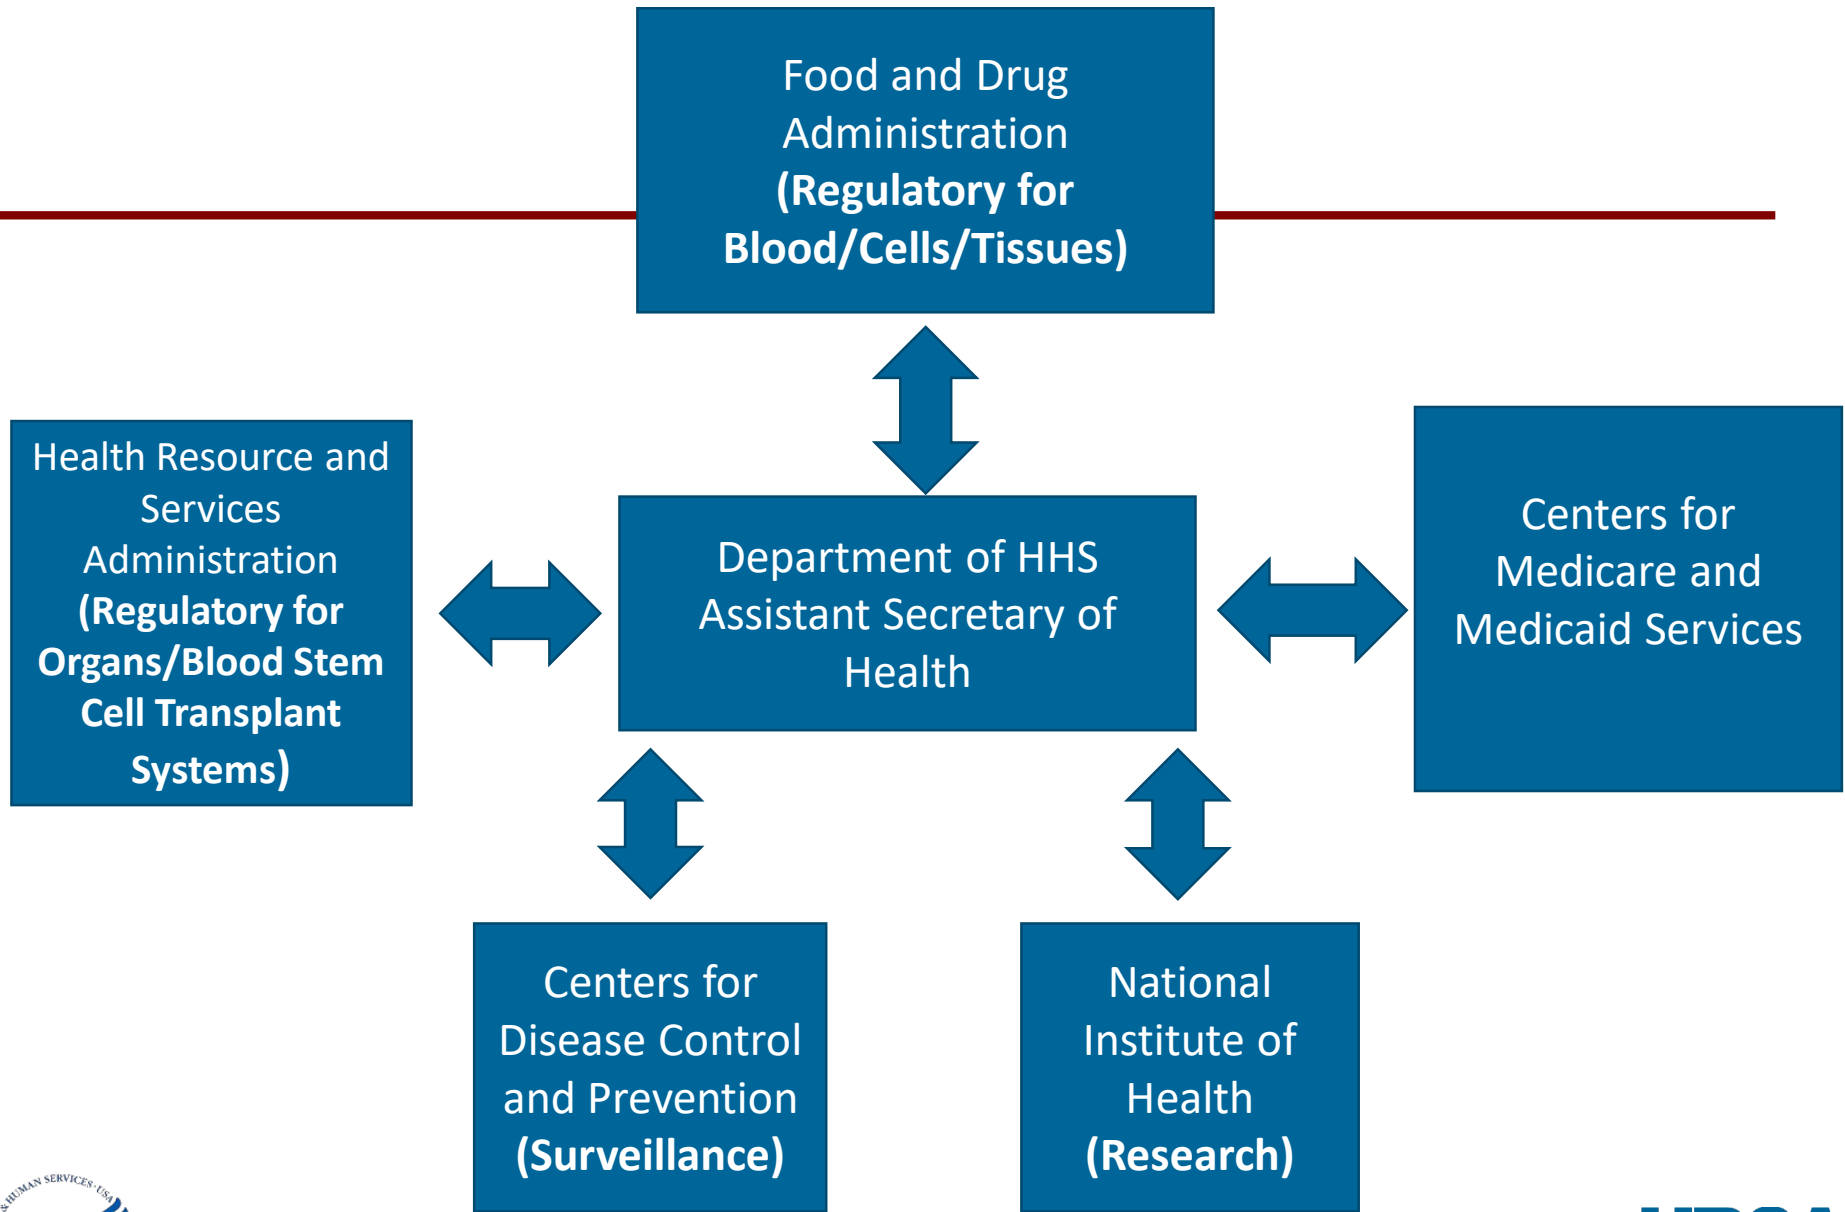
Food and Drug Administration
**(Regulatory for Blood/Cells/Tissues)**

Health Resource and Services Administration
**(Regulatory for Organs/Blood Stem Cell Transplant Systems)**

Department of HHS Assistant Secretary of Health

Centers for Medicare and Medicaid Services

Centers for Disease Control and Prevention
**(Surveillance)**

National Institute of Health
**(Research)**

& HUMAN SERVICES · USA